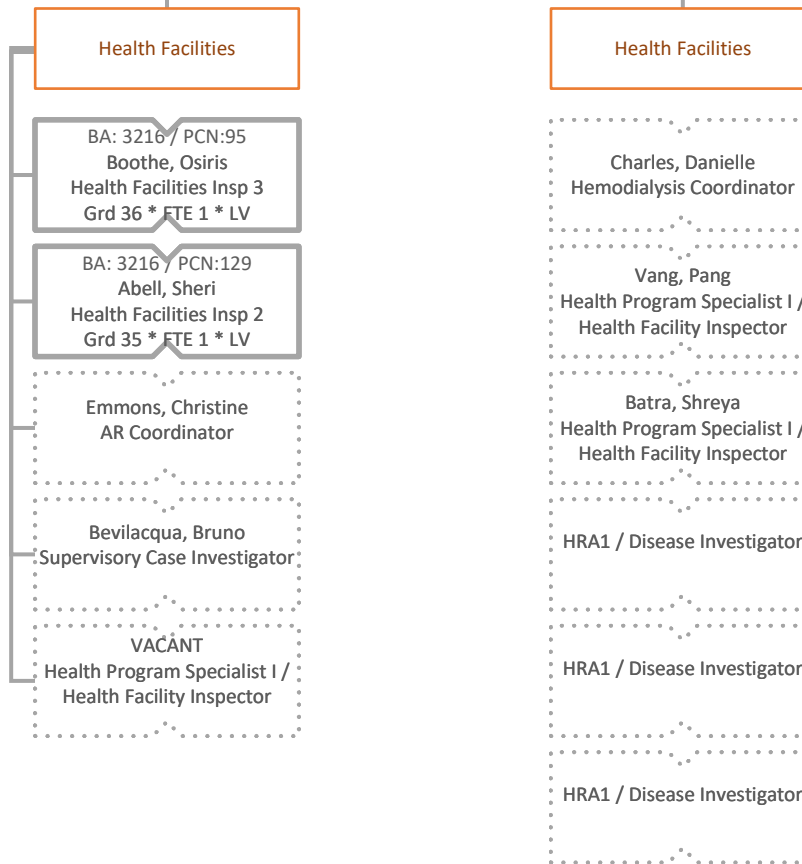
Health Facilities

BA: 3216 / PCN:95
Boothe, Osiris
Health Facilities Insp 3
Grd 36 * FTE 1 * LV

BA: 3216 / PCN:129
Abell, Sheri
Health Facilities Insp 2
Grd 35 * FTE 1 * LV

Emmons, Christine
AR Coordinator

Bevilacqua, Bruno
Supervisory Case Investigator

VACANT
Health Program Specialist I /
Health Facility Inspector

Health Facilities

Charles, Danielle
Hemodialysis Coordinator

Vang, Pang
Health Program Specialist I /
Health Facility Inspector

Batra, Shreya
Health Program Specialist I /
Health Facility Inspector

HRA1 / Disease Investigator

HRA1 / Disease Investigator

HRA1 / Disease Investigator